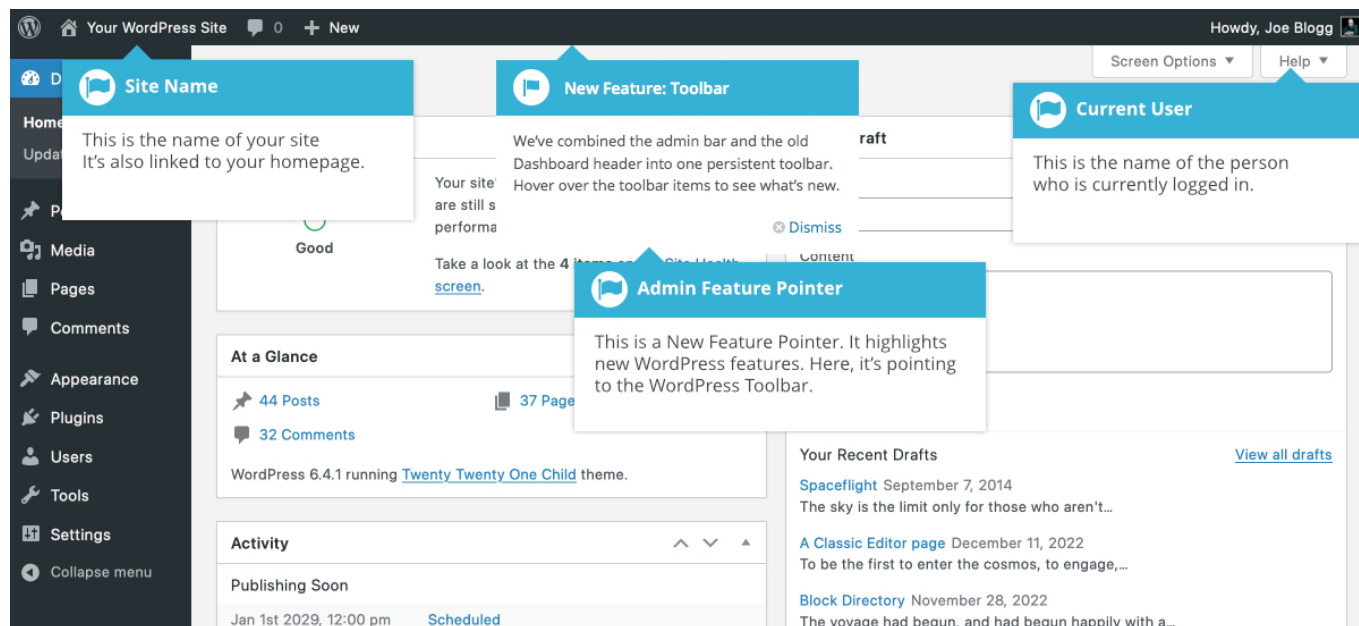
Your WordPress Site 0 + New

Howdy, Joe Blogg

Screen Options ▼ Help ▼

Site Name

This is the name of your site
It's also linked to your homepage.

New Feature: Toolbar

We've combined the admin bar and the old Dashboard header into one persistent toolbar. Hover over the toolbar items to see what's new.

Dismiss

Current User

This is the name of the person who is currently logged in.

Admin Feature Pointer

This is a New Feature Pointer. It highlights new WordPress features. Here, it's pointing to the WordPress Toolbar.

D

Home

Updat

P

Media

Pages

Comments

Appearance

Plugins

Users

Tools

Settings

Collapse menu

Your site'
are still s
performa

Good

Take a look at the 4 items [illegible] Site Health screen.

raft

Content

At a Glance

44 Posts

37 Page

32 Comments

WordPress 6.4.1 running Twenty Twenty One Child theme.

Activity

Publishing Soon

Jan 1st 2029, 12:00 pm Scheduled

Your Recent Drafts

View all drafts

Spaceflight September 7, 2014
The sky is the limit only for those who aren't…

A Classic Editor page December 11, 2022
To be the first to enter the cosmos, to engage,…

Block Directory November 28, 2022
The voyage had begun, and had begun happily with a…